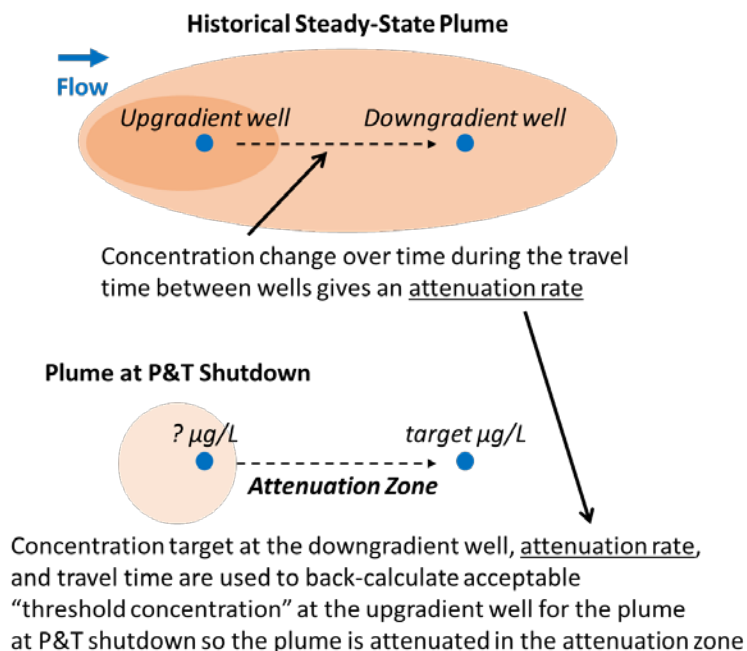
Historical Steady-State Plume

Flow

Upgradient well

Downgradient well

Concentration change over time during the travel time between wells gives an attenuation rate

Plume at P&T Shutdown

? μg/L

target μg/L

Attenuation Zone

Concentration target at the downgradient well, attenuation rate, and travel time are used to back-calculate acceptable “threshold concentration” at the upgradient well for the plume at P&T shutdown so the plume is attenuated in the attenuation zone